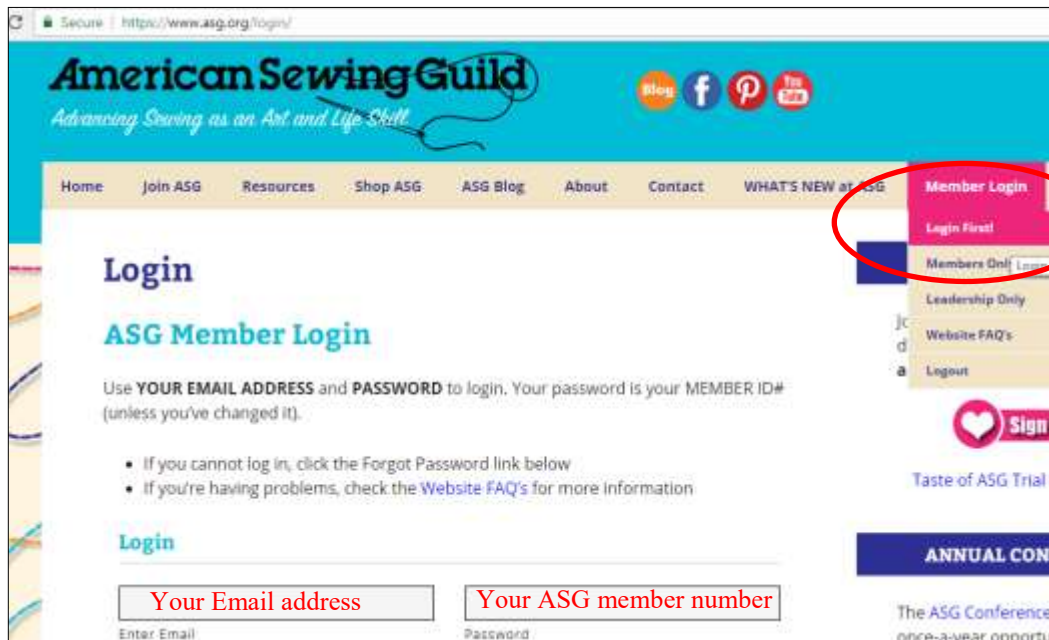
Secure | https://www.asg.org/login/

American Sewing Guild
Advancing Sewing as an Art and Life Skill

Blog f P You Tube

Home Join ASG Resources Shop ASG ASG Blog About Contact WHAT'S NEW at ASG Member Login

Login First!
Members Only
Leadership Only
Website FAQ's
Logout

Login

ASG Member Login

Use YOUR EMAIL ADDRESS and PASSWORD to login. Your password is your MEMBER ID# (unless you've changed it).

• If you cannot log in, click the Forgot Password link below
• If you're having problems, check the Website FAQ's for more information

Login

Your Email address
Enter Email

Your ASG member number
Password

Sign

Taste of ASG Trial

ANNUAL CON

The ASG Conference
once-a-year opport